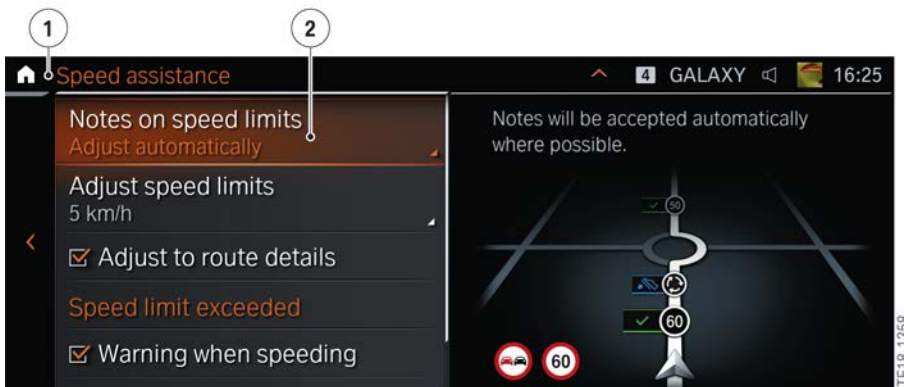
1
2
Speed assistance
4 GALAXY
16:25
Notes on speed limits
Adjust automatically
Adjust speed limits
5 km/h
☑ Adjust to route details
Speed limit exceeded
☑ Warning when speeding
Notes will be accepted automatically where possible.
50
60
60
TE18-1259